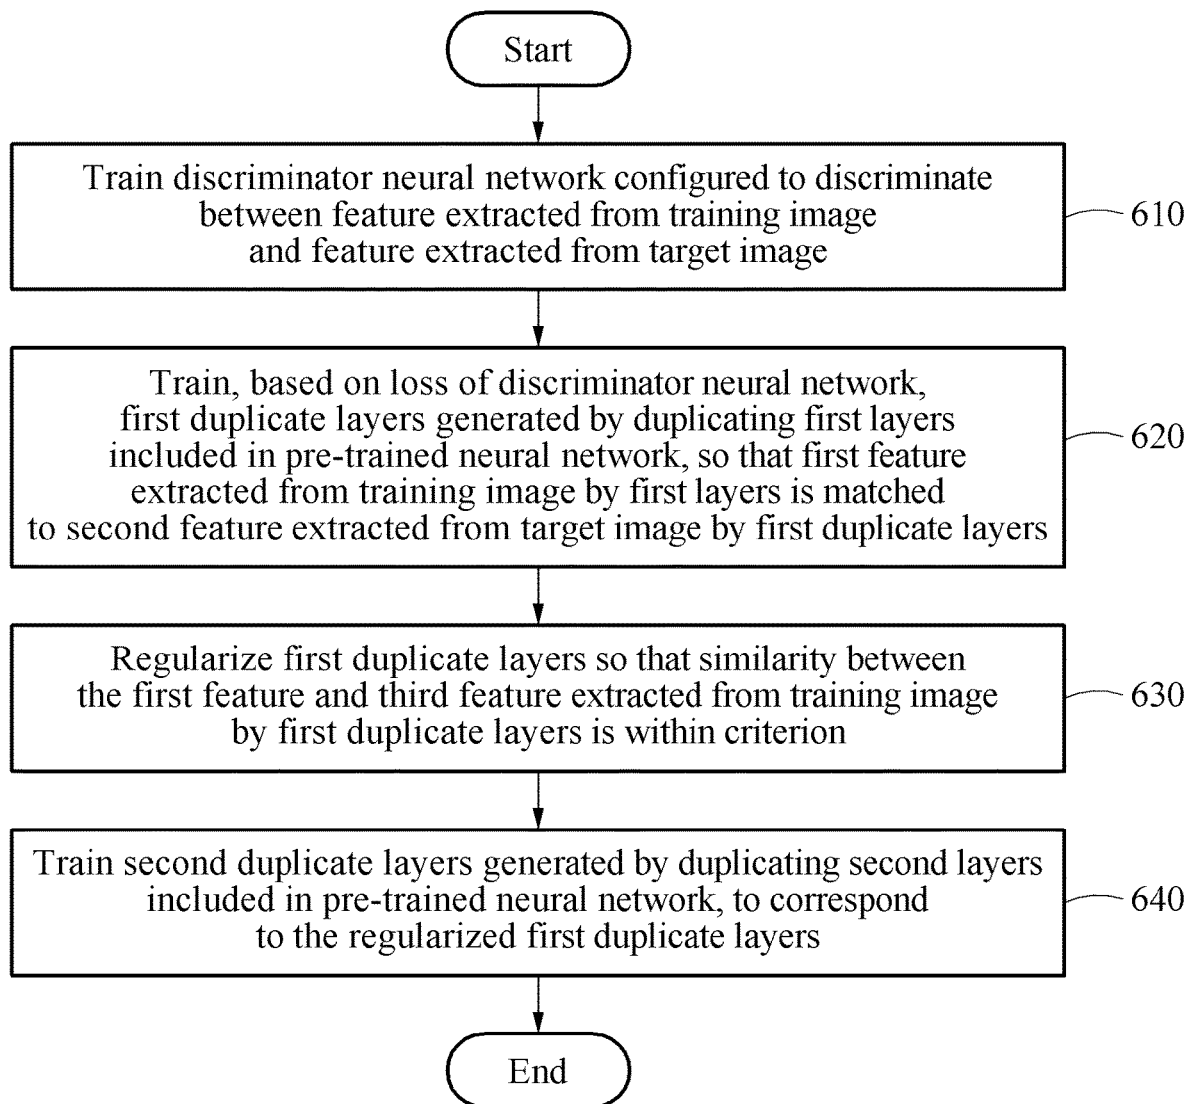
Start

Train discriminator neural network configured to discriminate between feature extracted from training image and feature extracted from target image

610

Train, based on loss of discriminator neural network, first duplicate layers generated by duplicating first layers included in pre-trained neural network, so that first feature extracted from training image by first layers is matched to second feature extracted from target image by first duplicate layers

620

Regularize first duplicate layers so that similarity between the first feature and third feature extracted from training image by first duplicate layers is within criterion

630

Train second duplicate layers generated by duplicating second layers included in pre-trained neural network, to correspond to the regularized first duplicate layers

640

End